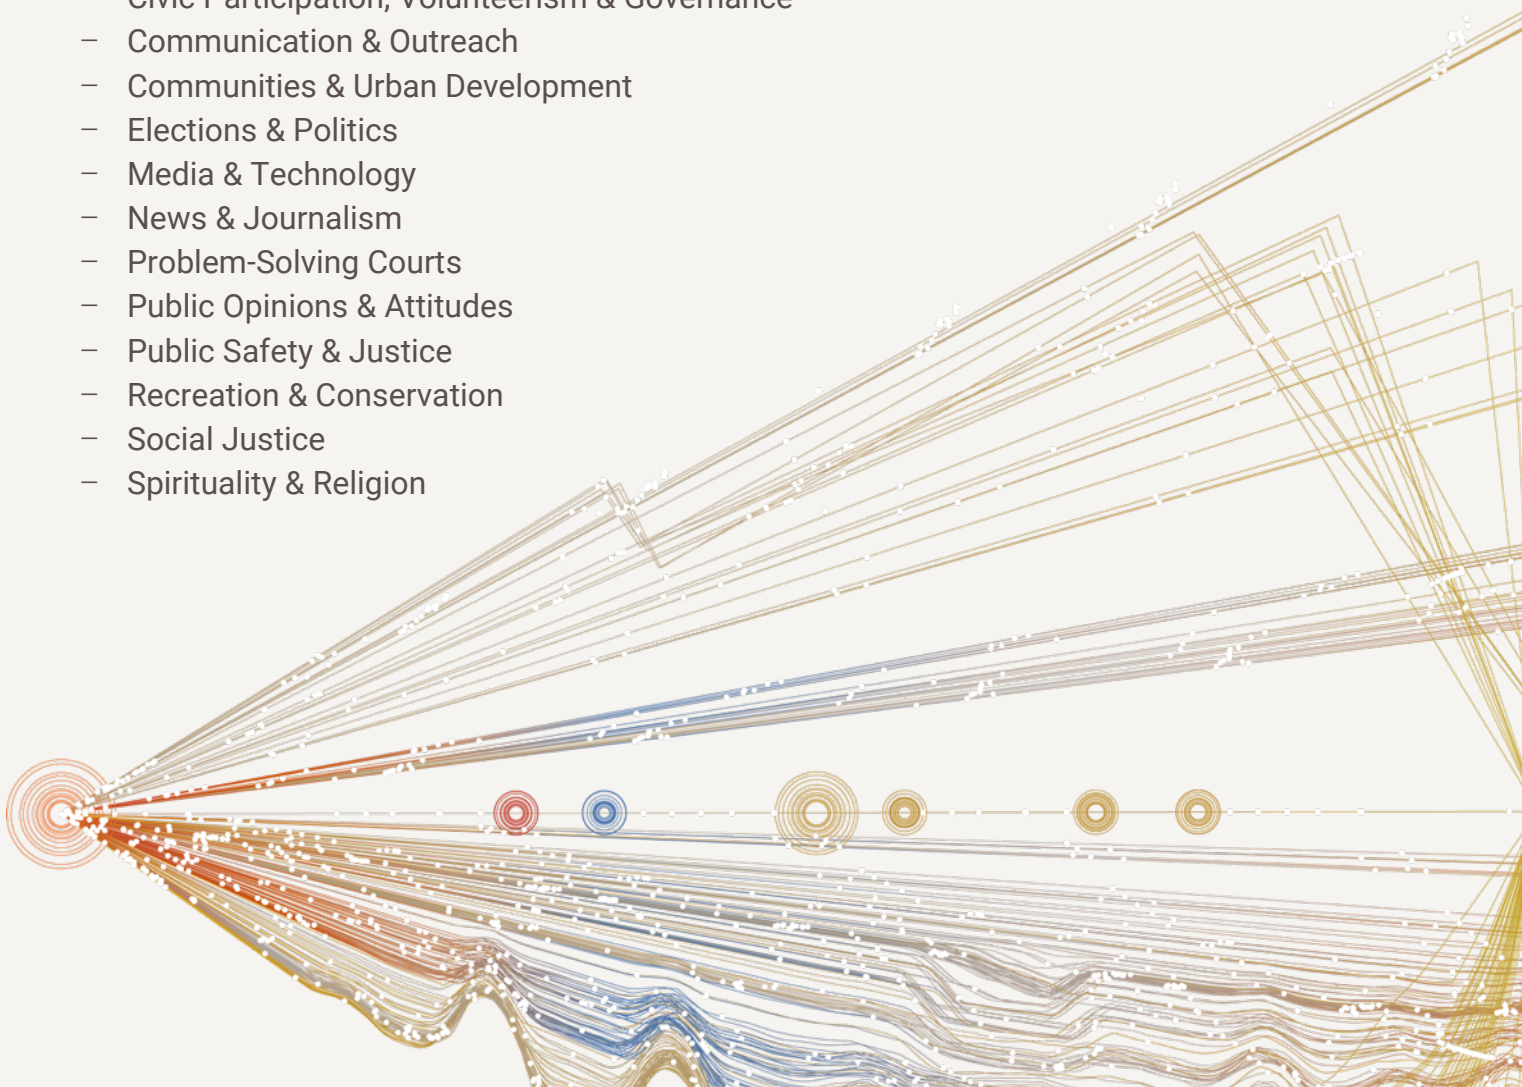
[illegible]

– Communication & Outreach
– Communities & Urban Development
– Elections & Politics
– Media & Technology
– News & Journalism
– Problem-Solving Courts
– Public Opinions & Attitudes
– Public Safety & Justice
– Recreation & Conservation
– Social Justice
– Spirituality & Religion